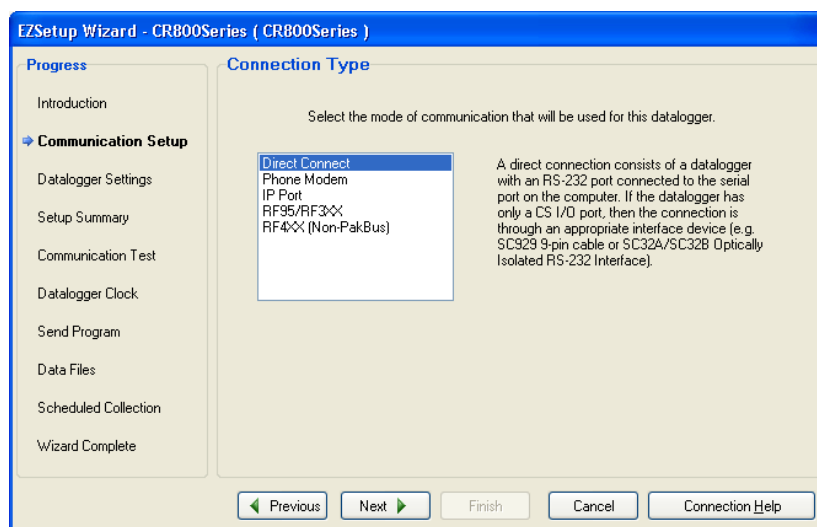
EZSetup Wizard - CR800Series ( CR800Series )

Progress

Introduction

Communication Setup

Datalogger Settings

Setup Summary

Communication Test

Datalogger Clock

Send Program

Data Files

Scheduled Collection

Wizard Complete

Connection Type

Select the mode of communication that will be used for this datalogger.

Direct Connect
Phone Modem
IP Port
RF95/RF3XX
RF4XX (Non-PakBus)

A direct connection consists of a datalogger with an RS-232 port connected to the serial port on the computer. If the datalogger has only a CS I/O port, then the connection is through an appropriate interface device (e.g. SC929 9-pin cable or SC32A/SC32B Optically Isolated RS-232 Interface).

Previous

Next

Finish

Cancel

Connection Help